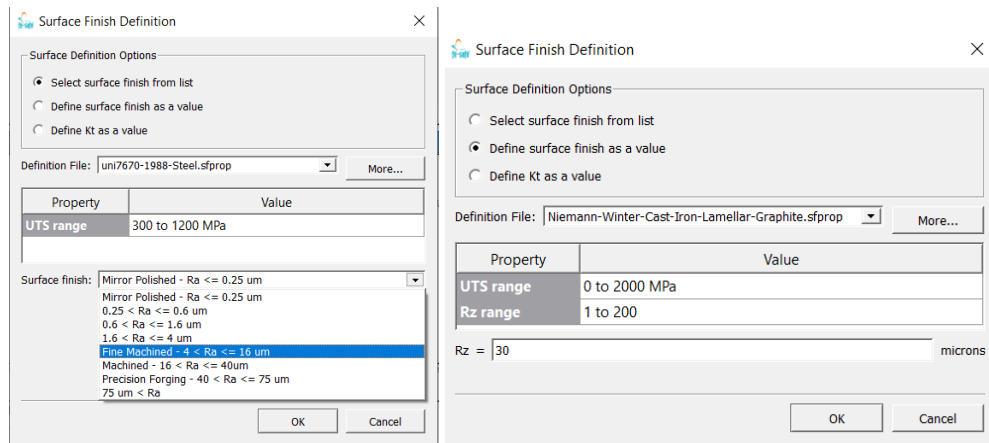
Surface Finish Definition

Surface Definition Options

Select surface finish from list

Define surface finish as a value

Define Kt as a value

Definition File: uni7670-1988-Steel.sfprop

More...

| Property | Value |
|---|---|
| UTS range | 300 to 1200 MPa |

Surface finish: Mirror Polished - Ra <= 0.25 um

Mirror Polished - Ra <= 0.25 um
0.25 < Ra <= 0.6 um
0.6 < Ra <= 1.6 um
1.6 < Ra <= 4 um
Fine Machined - 4 < Ra <= 16 um
Machined - 16 < Ra <= 40um
Precision Forging - 40 < Ra <= 75 um
75 um < Ra

OK

Cancel

Surface Finish Definition

Surface Definition Options

Select surface finish from list

Define surface finish as a value

Define Kt as a value

Definition File: Niemann-Winter-Cast-Iron-Lamellar-Graphite.sfprop

More...

| Property | Value |
|---|---|
| UTS range | 0 to 2000 MPa |
| Rz range | 1 to 200 |

Rz = 30 microns

OK

Cancel